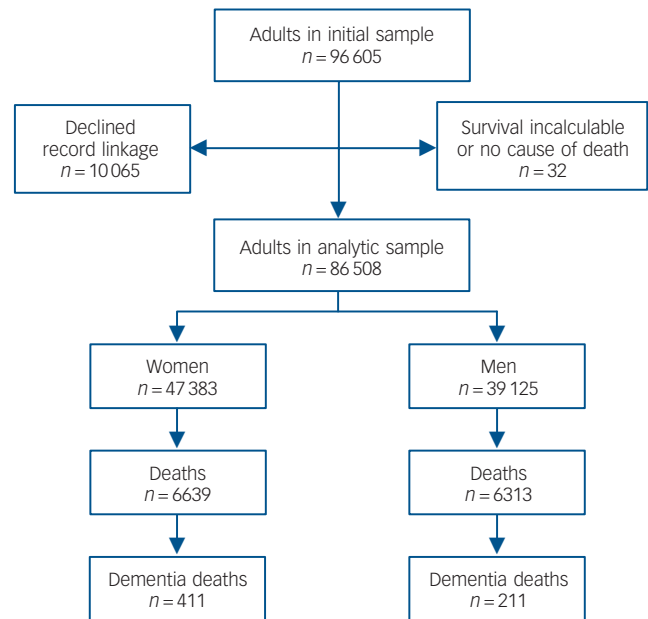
Adults in initial sample
$n = 96\,605$

Declined record linkage
$n = 10\,065$

Survival incalculable or no cause of death
$n = 32$

Adults in analytic sample
$n = 86\,508$

Women
$n = 47\,383$

Men
$n = 39\,125$

Deaths
$n = 6639$

Deaths
$n = 6313$

Dementia deaths
$n = 411$

Dementia deaths
$n = 211$